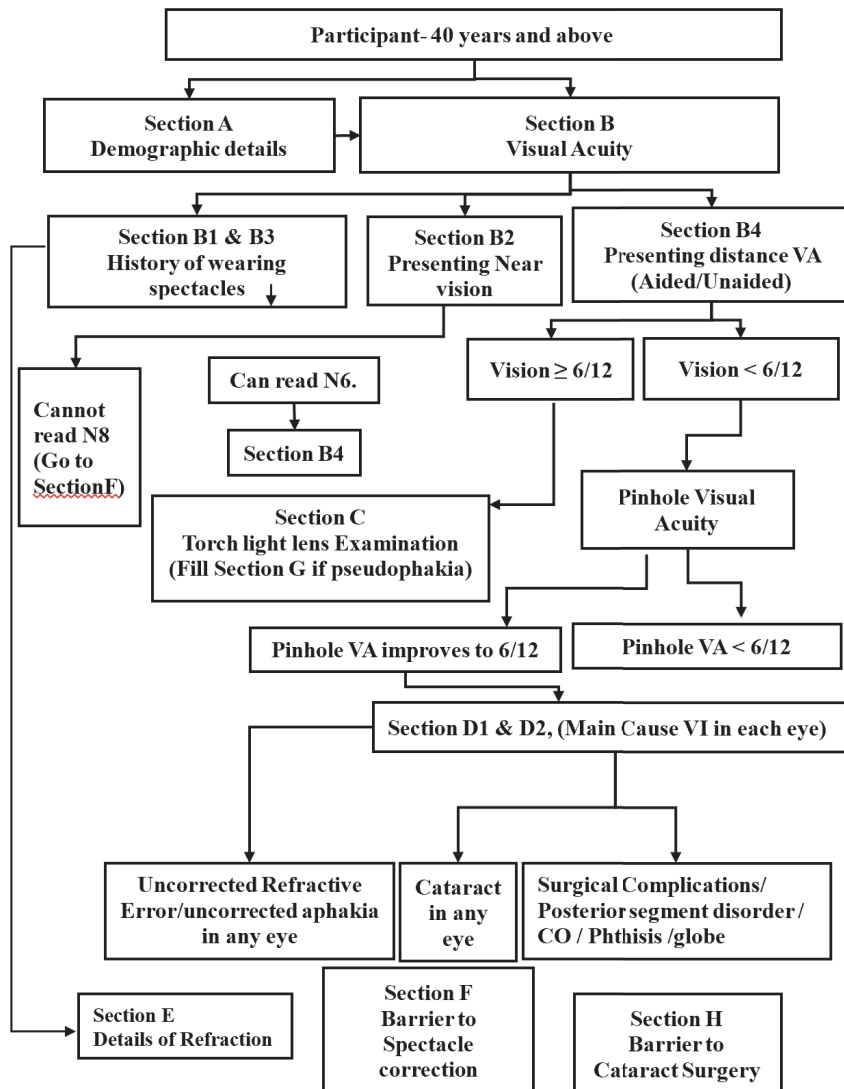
Participant- 40 years and above

Section A
Demographic details

Section B
Visual Acuity

Section B1 & B3
History of wearing spectacles

Section B2
Presenting Near vision

Section B4
Presenting distance VA
(Aided/Unaided)

Cannot read N8
(Go to SectionF)

Can read N6.

Section B4

Vision ≥ 6/12

Vision < 6/12

Section C
Torch light lens Examination
(Fill Section G if pseudophakia)

Pinhole Visual Acuity

Pinhole VA improves to 6/12

Pinhole VA < 6/12

Section D1 & D2, (Main Cause VI in each eye)

Uncorrected Refractive Error/uncorrected aphakia in any eye

Cataract in any eye

Surgical Complications/ Posterior segment disorder / CO / Phthisis /globe

Section E
Details of Refraction

Section F
Barrier to Spectacle correction

Section H
Barrier to Cataract Surgery